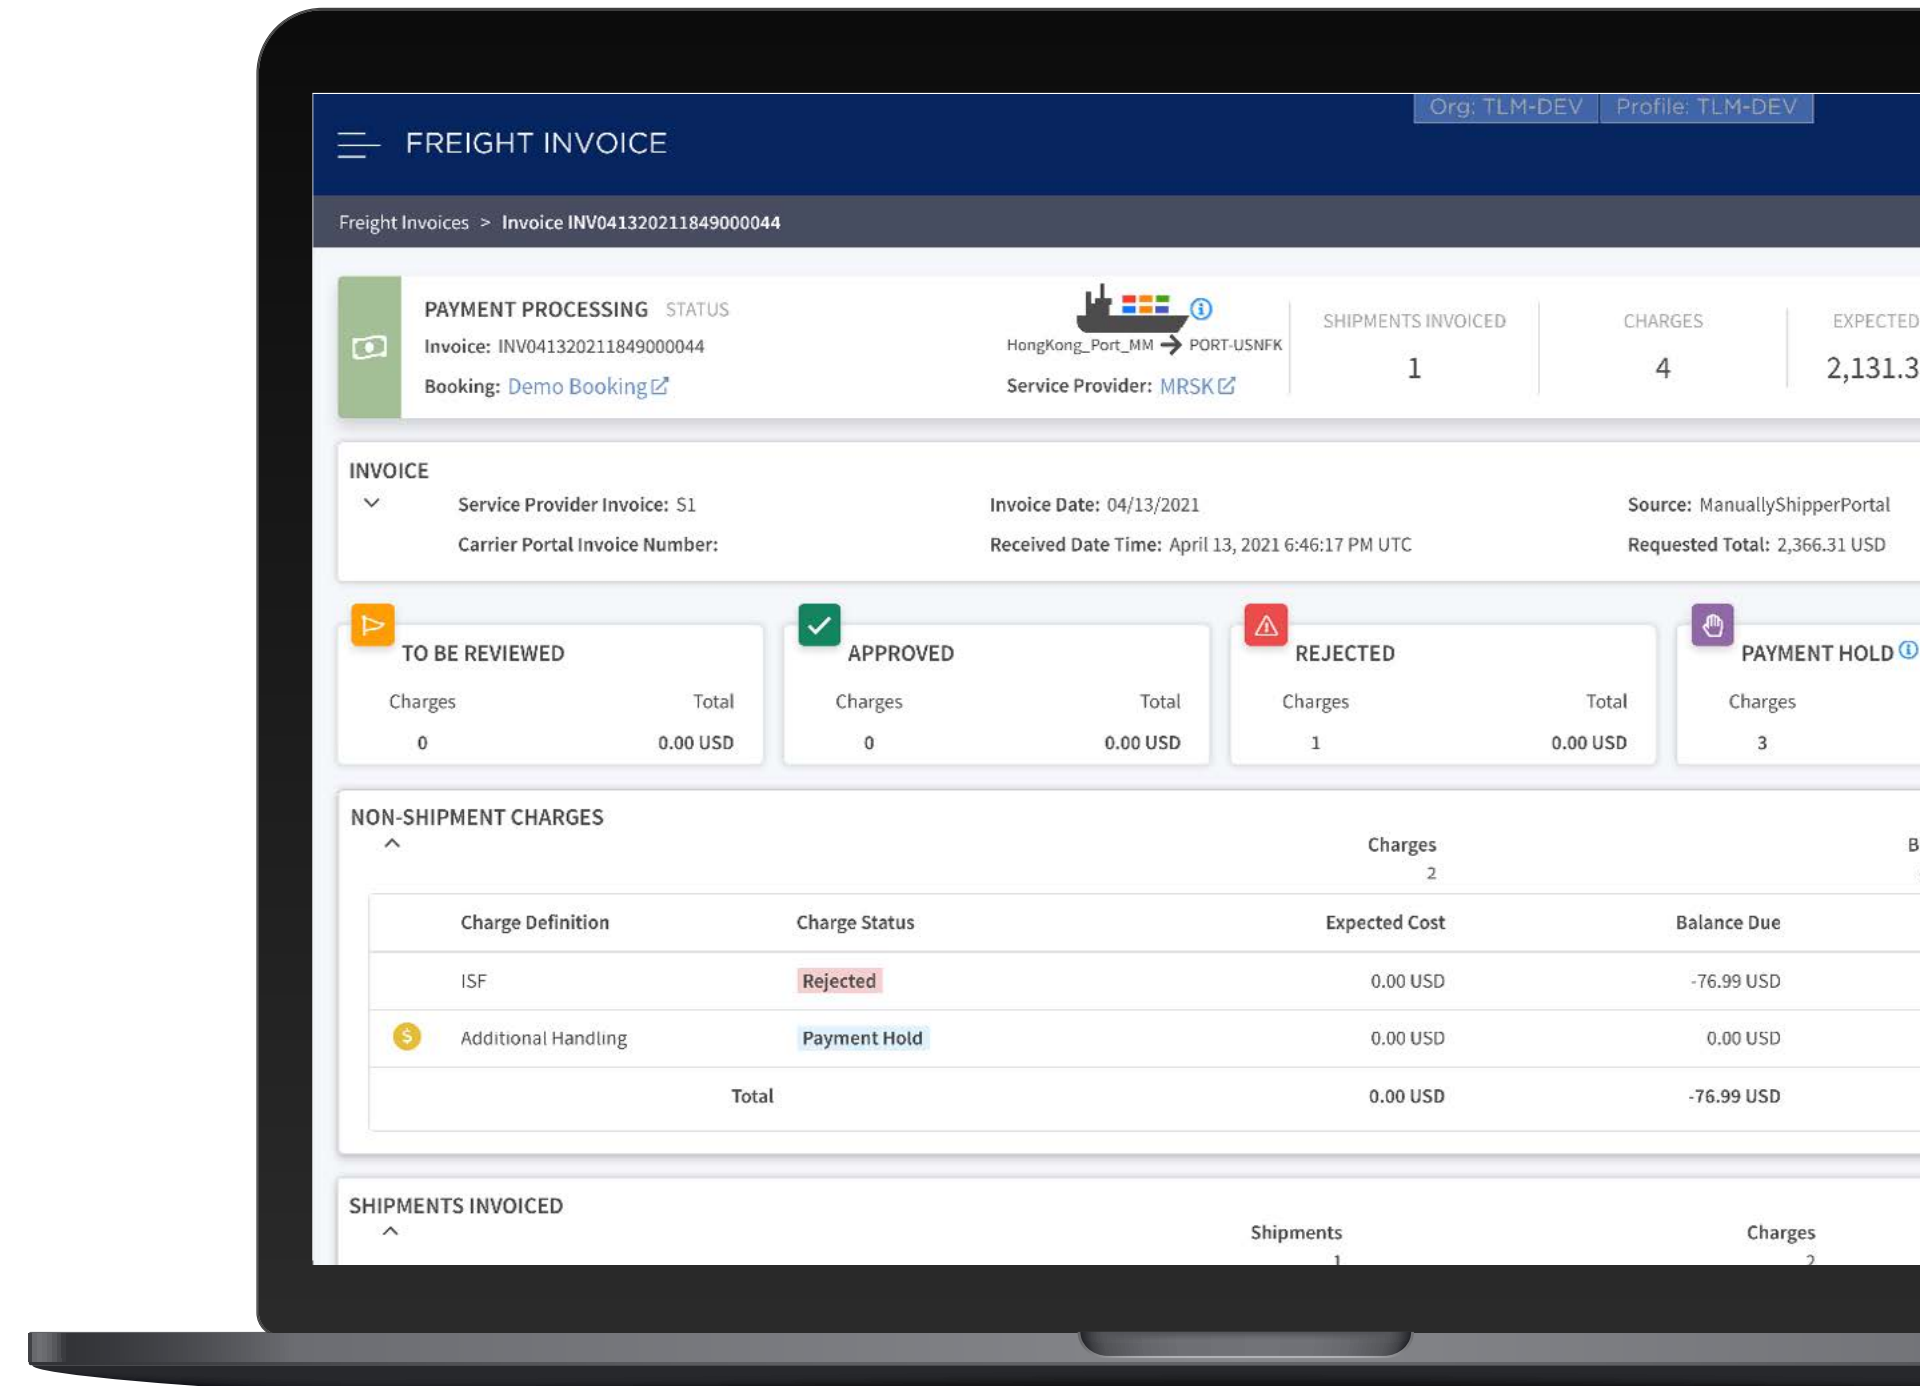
Org: TLM-DEV Profile: TLM-DEV

FREIGHT INVOICE

Freight Invoices > Invoice INV04132021184900004​4

PAYMENT PROCESSING STATUS
Invoice: INV041320211849000044
Booking: Demo Booking

HongKong_Port_MM → PORT-USNFK
Service Provider: MRSK

SHIPMENTS INVOICED
1

CHARGES
4

EXPECTED
2,131.3

INVOICE
Service Provider Invoice: S1
Carrier Portal Invoice Number:
Invoice Date: 04/13/2021
Received Date Time: April 13, 2021 6:46:17 PM UTC
Source: ManuallyShipperPortal
Requested Total: 2,366.31 USD

TO BE REVIEWED
Charges 0
Total 0.00 USD

APPROVED
Charges 0
Total 0.00 USD

REJECTED
Charges 1
Total 0.00 USD

PAYMENT HOLD
Charges 3

NON-SHIPMENT CHARGES
Charges 2
B

| | Charge Definition | Charge Status | Expected Cost | Balance Due |
|---|---|---|---|---|
| | ISF | Rejected | 0.00 USD | -76.99 USD |
| $ | Additional Handling | Payment Hold | 0.00 USD | 0.00 USD |
| | Total | | 0.00 USD | -76.99 USD |

SHIPMENTS INVOICED
Shipments 1
Charges 2